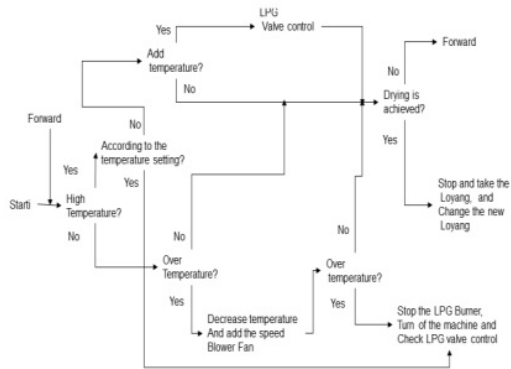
LPG
Valve control

Yes

Add temperature?

No

Forward

No

Drying is achieved?

Yes

Forward

No

According to the temperature setting?

Yes

Yes

Start

High Temperature?

No

Stop and take the Loyang, and Change the new Loyang

No

Over Temperature?

Yes

Decrease temperature And add the speed Blower Fan

No

Over temperature?

Yes

Stop the LPG Burner, Turn of the machine and Check LPG valve control